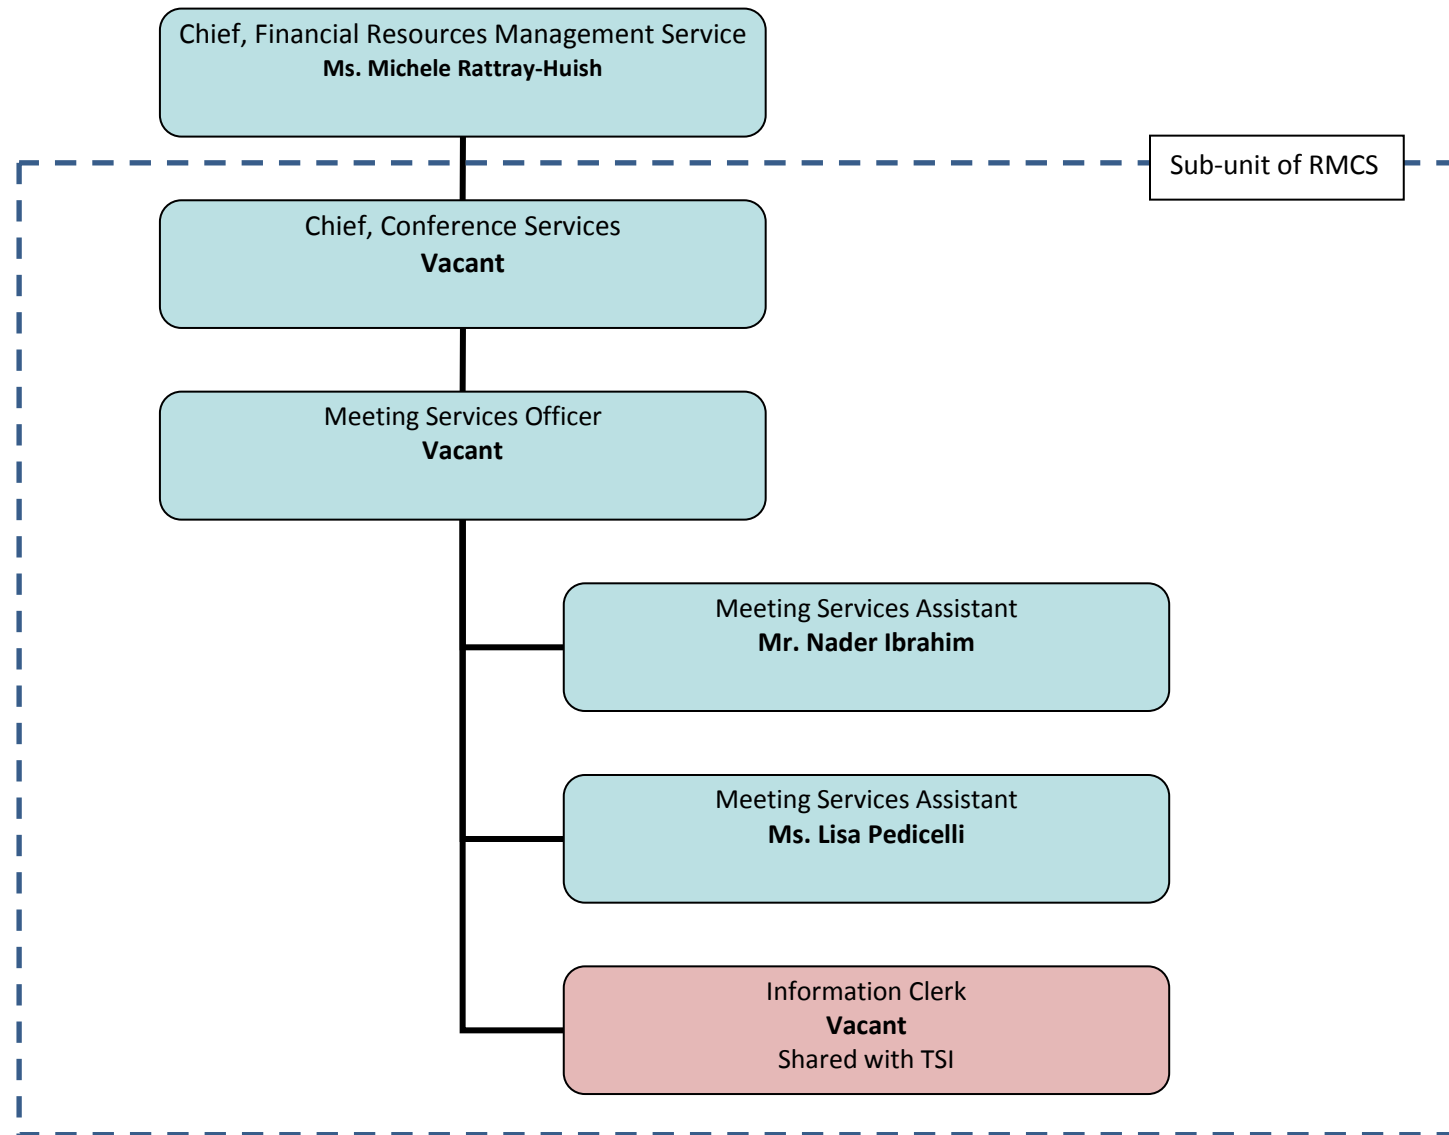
Chief, Financial Resources Management Service
**Ms. Michele Rattray-Huish**

Sub-unit of RMCS

Chief, Conference Services
**Vacant**

Meeting Services Officer
**Vacant**

Meeting Services Assistant
**Mr. Nader Ibrahim**

Meeting Services Assistant
**Ms. Lisa Pedicelli**

Information Clerk
**Vacant**
Shared with TSI